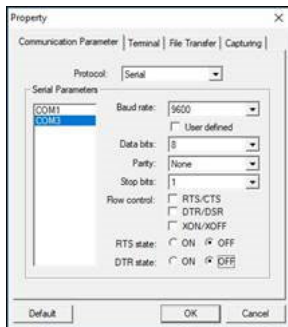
Property

Communication Parameter | Terminal | File Transfer | Capturing

Protocol: Serial

Serial Parameters

COM1
COM3

Baud rate: 9600

User defined

Data bits: 8

Parity: None

Stop bits: 1

Flow control: RTS/CTS

DTR/DSR

XON/XOFF

RTS state: ON OFF

DTR state: ON OFF

Default

OK

Cancel